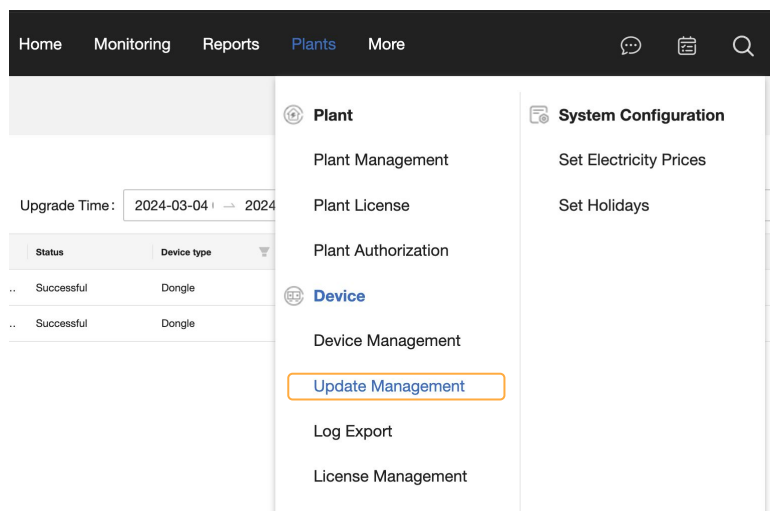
Home Monitoring Reports Plants More

Upgrade Time: 2024-03-04 → 2024

| .. | Status | Device type |
|---|---|---|
| .. | Successful | Dongle |
| .. | Successful | Dongle |

Plant

Plant Management

Plant License

Plant Authorization

Device

Device Management

Update Management

Log Export

License Management

System Configuration

Set Electricity Prices

Set Holidays